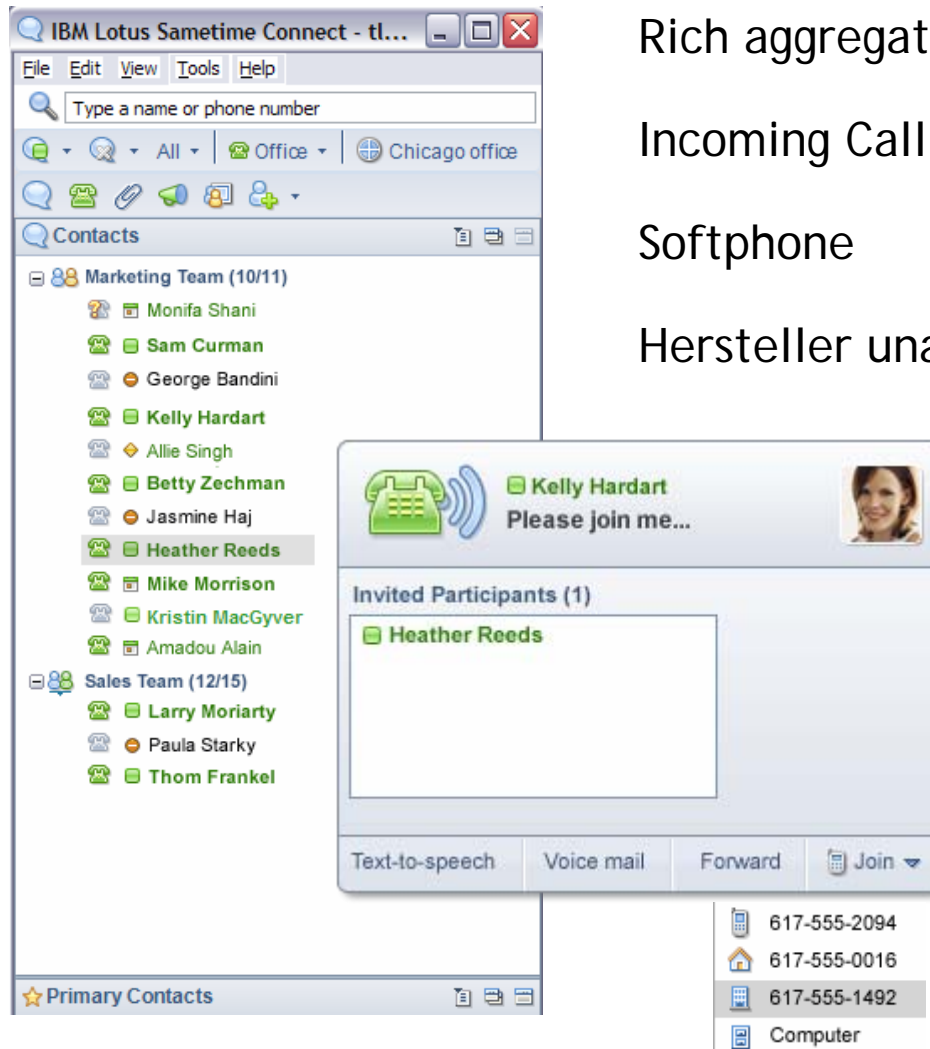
IBM Lotus Sametime Connect - tl...

File Edit View Tools Help

Type a name or phone number

All Office Chicago office

Contacts

Marketing Team (10/11)
Monifa Shani
Sam Curman
George Bandini
Kelly Hardart
Allie Singh
Betty Zechman
Jasmine Haj
Heather Reeds
Mike Morrison
Kristin MacGyver
Amadou Alain
Sales Team (12/15)
Larry Moriarty
Paula Starky
Thom Frankel

Primary Contacts

Rich aggregat

Incoming Call

Softphone

Hersteller una

Kelly Hardart
Please join me...

Invited Participants (1)
Heather Reeds

Text-to-speech Voice mail Forward Join

617-555-2094
617-555-0016
617-555-1492
Computer